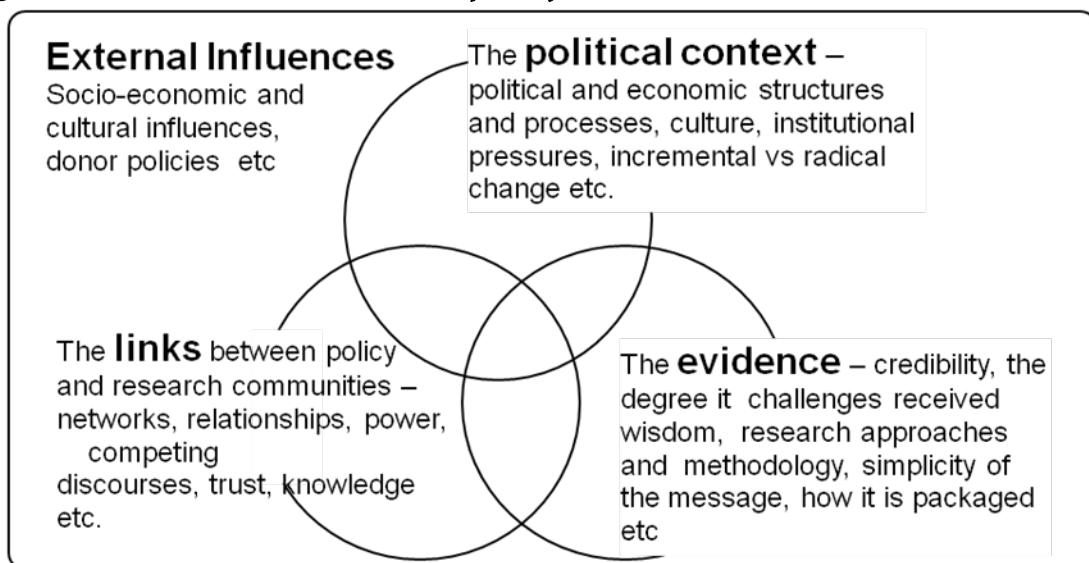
External Influences
Socio-economic and cultural influences, donor policies etc

The political context – political and economic structures and processes, culture, institutional pressures, incremental vs radical change etc.

The links between policy and research communities – networks, relationships, power, competing discourses, trust, knowledge etc.

The evidence – credibility, the degree it challenges received wisdom, research approaches and methodology, simplicity of the message, how it is packaged etc